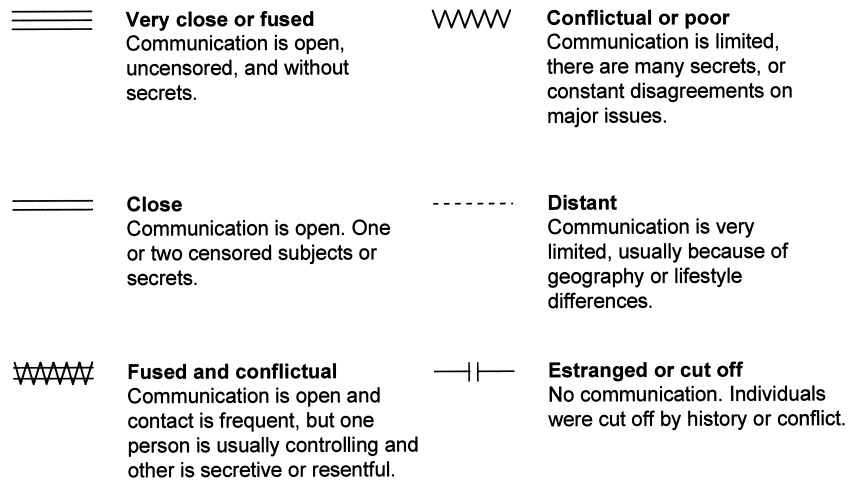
**Very close or fused**
Communication is open, uncensored, and without secrets.

**Close**
Communication is open. One or two censored subjects or secrets.

**Fused and conflictual**
Communication is open and contact is frequent, but one person is usually controlling and other is secretive or resentful.

**Conflictual or poor**
Communication is limited, there are many secrets, or constant disagreements on major issues.

**Distant**
Communication is very limited, usually because of geography or lifestyle differences.

**Estranged or cut off**
No communication. Individuals were cut off by history or conflict.